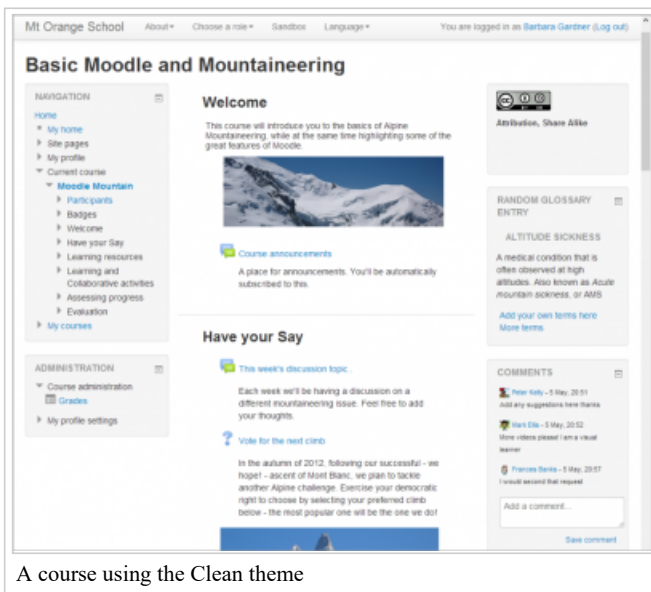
Mt Orange School About▾ Choose a role▾ Sandbox Language▾ You are logged in as Barbara Gardner (Log out)

Basic Moodle and Mountaineering

NAVIGATION
Home
My home
Site pages
My profile
Current course
Moodle Mountain
Participants
Badges
Welcome
Have your Say
Learning resources
Learning and Collaborative activities
Assessing progress
Evaluation
My courses

ADMINISTRATION
Course administration
Grades
My profile settings

Welcome

This course will introduce you to the basics of Alpine Mountaineering, while at the same time highlighting some of the great features of Moodle.

Course announcements
A place for announcements. You'll be automatically subscribed to this.

Have your Say

This week's discussion topic
Each week we'll be having a discussion on a different mountaineering issue. Feel free to add your thoughts.

Vote for the next climb
In the autumn of 2012, following our successful - we hope! - ascent of Mont Blanc, we plan to tackle another Alpine challenge. Exercise your democratic right to choose by selecting your preferred climb below - the most popular one will be the one we do!

Attribution, Share Alike

RANDOM GLOSSARY ENTRY
ALTITUDE SICKNESS
A medical condition that is often observed at high altitudes. Also known as Acute mountain sickness, or AMS
Add your own terms here
More terms

COMMENTS
Peter Kelly - 5 May, 20:51
Add any suggestions here thanks
Mark Ellis - 5 May, 20:52
More videos please! I am a visual learner
Frances Banks - 5 May, 20:57
I would second that request
Add a comment...
Save comment

A course using the Clean theme